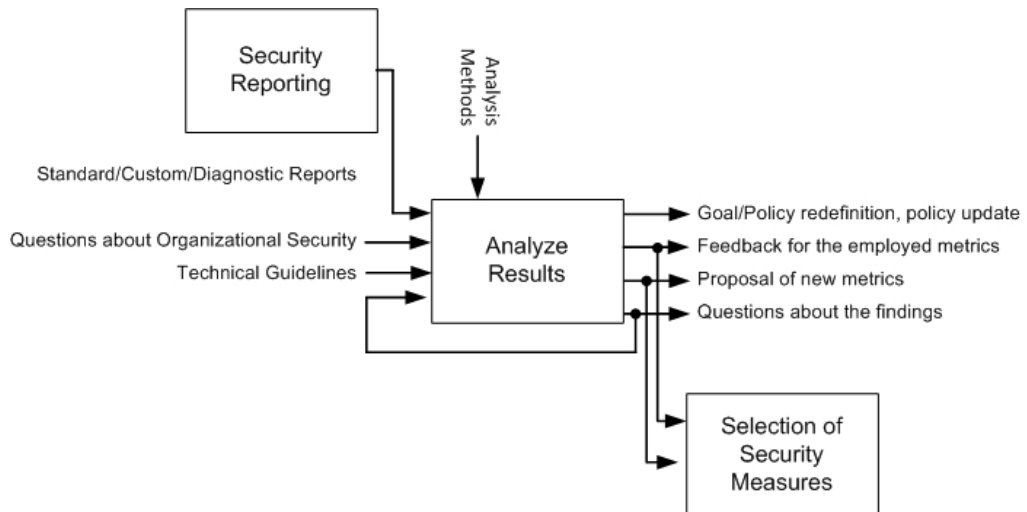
Security Reporting

Analysis Methods

Standard/Custom/Diagnostic Reports

Questions about Organizational Security

Technical Guidelines

Analyze Results

Goal/Policy redefinition, policy update

Feedback for the employed metrics

Proposal of new metrics

Questions about the findings

Selection of Security Measures